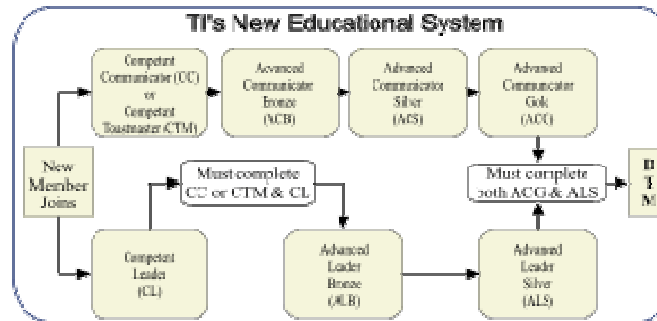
TI's New Educational System

Competent Communicator (CC) or Competent Toastmaster (CTM)

Advanced Communicator Bronze (ACB)

Advanced Communicator Silver (ACS)

Advanced Communicator Gold (ACG)

New Member Joins

Must complete CC or CTM & CL

Must complete both ACG & ALS

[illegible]

Competent Leader (CL)

Advanced Leader Bronze (ALB)

Advanced Leader Silver (ALS)